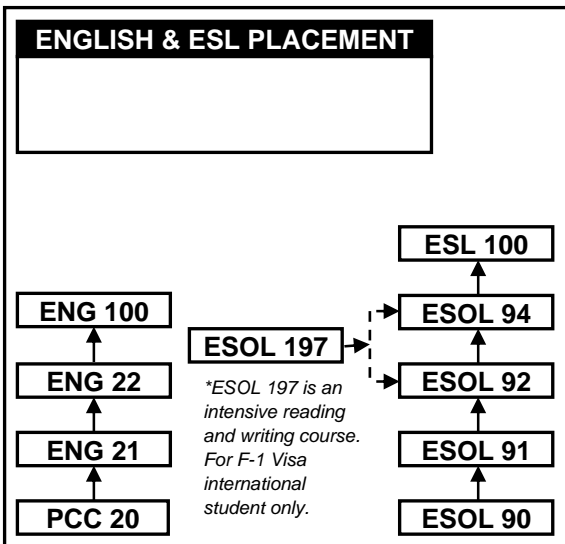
ENGLISH & ESL PLACEMENT

ENG 100

ENG 22

ENG 21

PCC 20

ESOL 197

*ESOL 197 is an intensive reading and writing course. For F-1 Visa international student only.

ESL 100

ESOL 94

ESOL 92

ESOL 91

ESOL 90